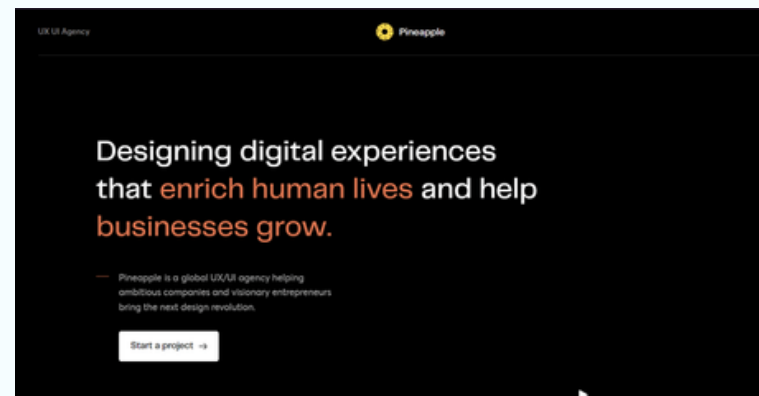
UX UI Agency

Pineapple

Designing digital experiences that enrich human lives and help businesses grow.

Pineapple is a global UX/UI agency helping ambitious companies and visionary entrepreneurs bring the next design revolution.

Start a project →